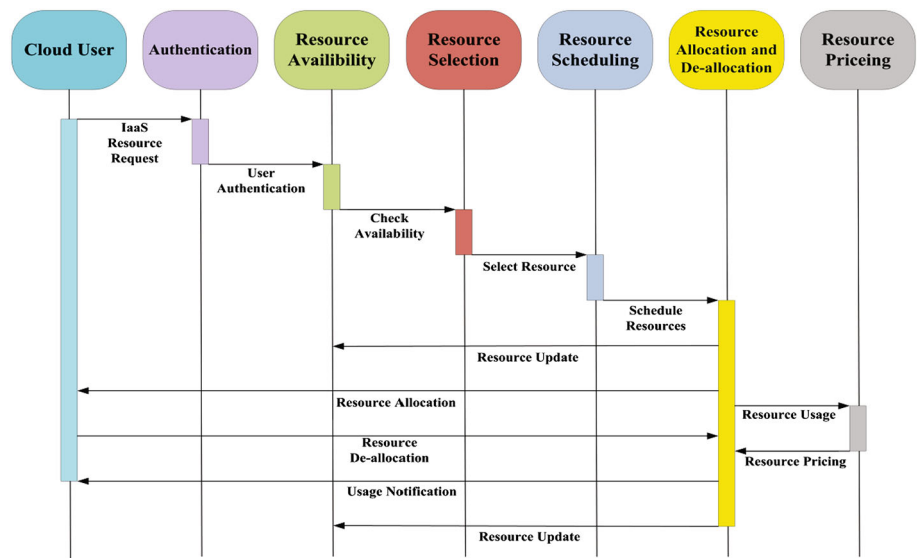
Cloud User

Authentication

Resource Availibility

Resource Selection

Resource Scheduling

Resource Allocation and De-allocation

Resource Pricing

IaaS Resource Request

User Authentication

Check Availability

Select Resource

Schedule Resources

Resource Update

Resource Allocation

Resource Usage

Resource De-allocation

Resource Pricing

Usage Notification

Resource Update